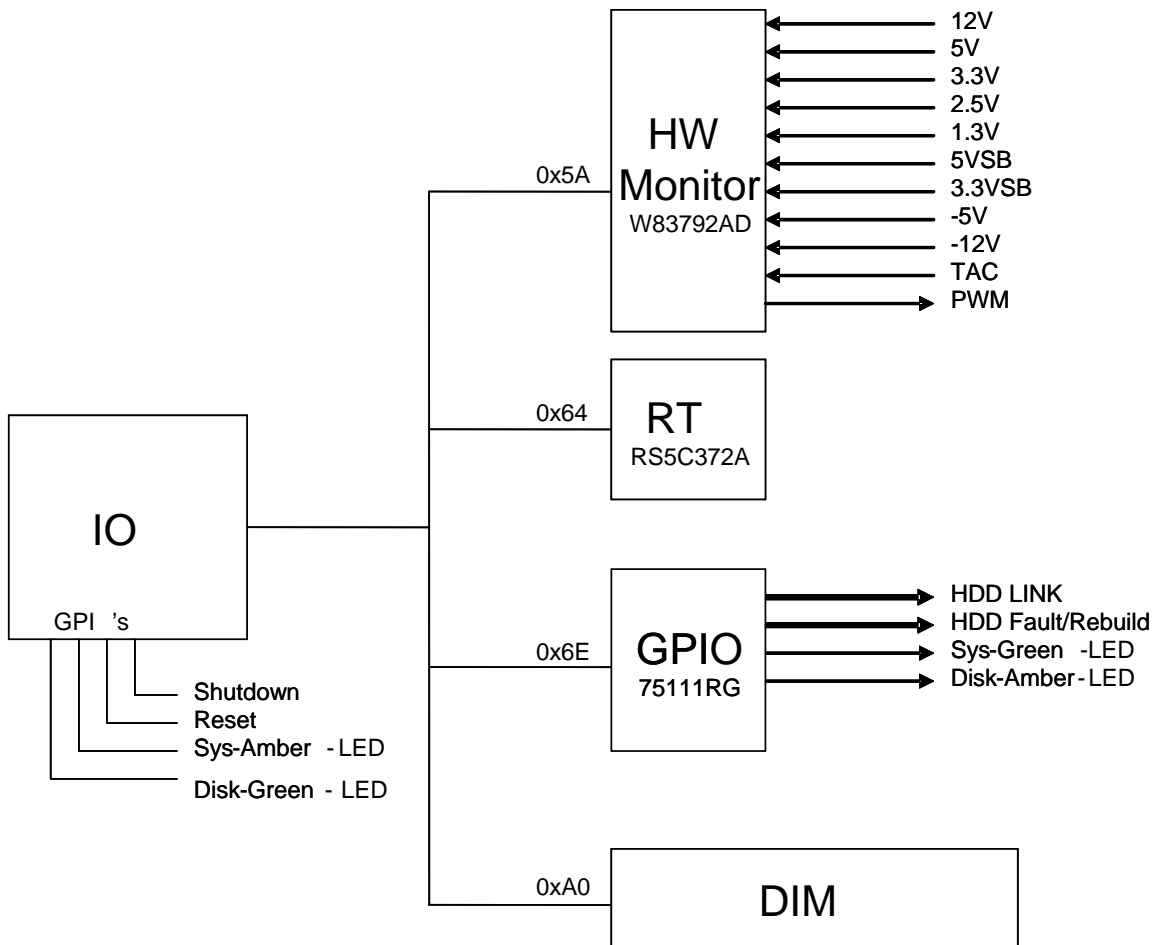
12V
5V
3.3V
2.5V
1.3V
5VSB
3.3VSB
-5V
-12V
TAC
PWM

HW Monitor
W83792AD

0x5A

RT
RS5C372A

0x64

IO
GPI 's

Shutdown
Reset
Sys-Amber - LED
Disk-Green - LED

GPIO
75111RG

0x6E

HDD LINK
HDD Fault/Rebuild
Sys-Green -LED
Disk-Amber - LED

0xA0

DIM